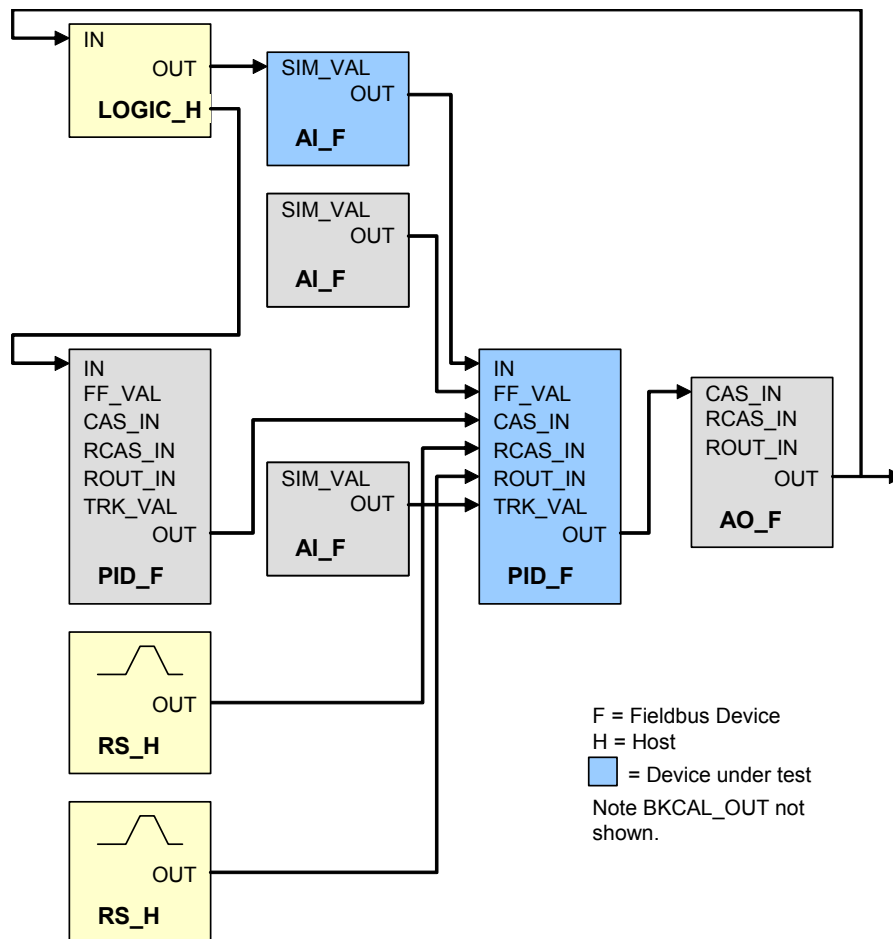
IN
OUT
LOGIC_H

SIM_VAL
OUT
AI_F

SIM_VAL
OUT
AI_F

IN
FF_VAL
CAS_IN
RCAS_IN
ROUT_IN
TRK_VAL
OUT
PID_F

SIM_VAL
OUT
AI_F

IN
FF_VAL
CAS_IN
RCAS_IN
ROUT_IN
TRK_VAL
OUT
PID_F

CAS_IN
RCAS_IN
ROUT_IN
OUT
AO_F

OUT
RS_H

OUT
RS_H

F = Fieldbus Device
H = Host
= Device under test
Note BKCAL_OUT not shown.